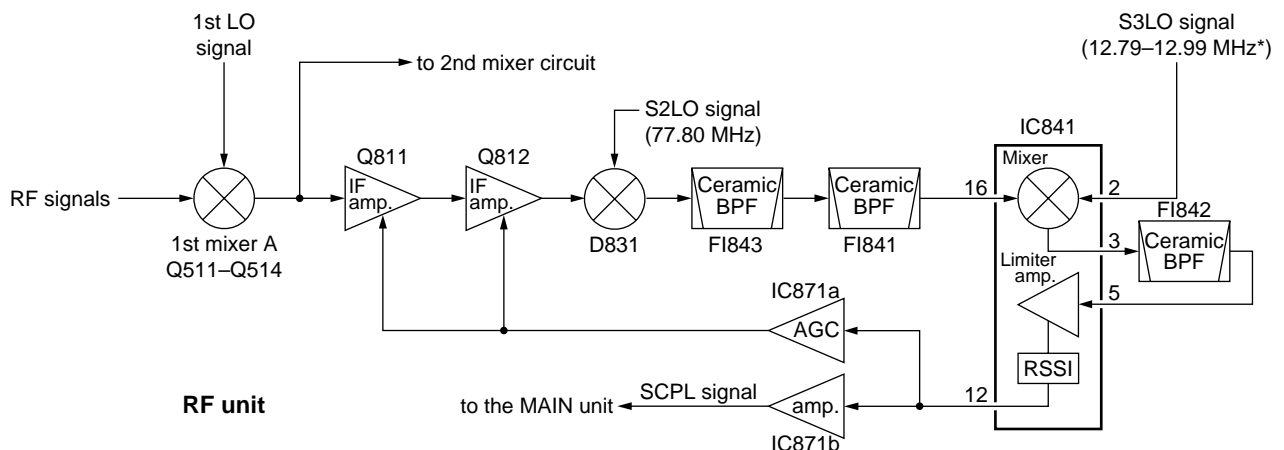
1st LO signal

to 2nd mixer circuit

S2LO signal (77.80 MHz)

S3LO signal (12.79–12.99 MHz*)

IC841

Q811

Q812

Mixer

RF signals

IF amp.

IF amp.

Ceramic BPF

Ceramic BPF

16

2

FI842

1st mixer A Q511–Q514

D831

FI843

FI841

3

Ceramic BPF

Limiter amp.

5

IC871a

AGC

RSSI

RF unit

to the MAIN unit

SCPL signal

amp.

12

IC871b